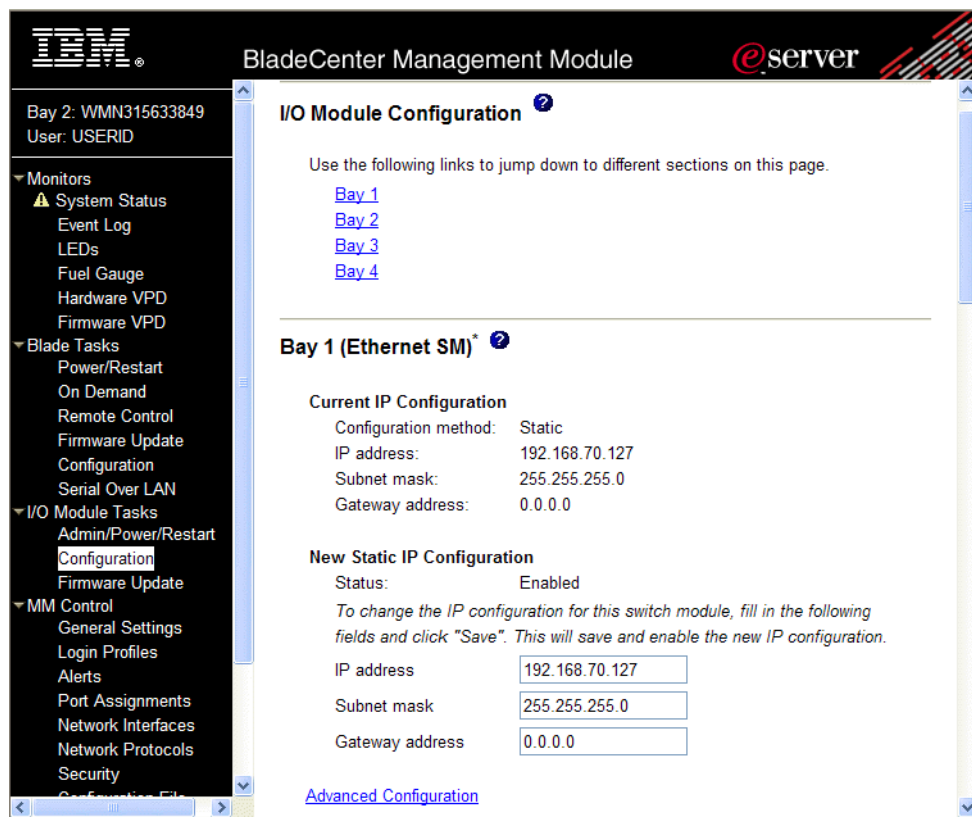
IBM.

BladeCenter Management Module

eserver

Bay 2: WMN315633849
User: USERID

Monitors
System Status
Event Log
LEDs
Fuel Gauge
Hardware VPD
Firmware VPD
Blade Tasks
Power/Restart
On Demand
Remote Control
Firmware Update
Configuration
Serial Over LAN
I/O Module Tasks
Admin/Power/Restart
Configuration
Firmware Update
MM Control
General Settings
Login Profiles
Alerts
Port Assignments
Network Interfaces
Network Protocols
Security
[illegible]

I/O Module Configuration

Use the following links to jump down to different sections on this page.

Bay 1
Bay 2
Bay 3
Bay 4

Bay 1 (Ethernet SM)*

Current IP Configuration

| | |
|---|---|
| Configuration method: | Static |
| IP address: | 192.168.70.127 |
| Subnet mask: | 255.255.255.0 |
| Gateway address: | 0.0.0.0 |

New Static IP Configuration

Status: Enabled

To change the IP configuration for this switch module, fill in the following fields and click "Save". This will save and enable the new IP configuration.

| | |
|---|---|
| IP address | 192.168.70.127 |
| Subnet mask | 255.255.255.0 |
| Gateway address | 0.0.0.0 |

Advanced Configuration